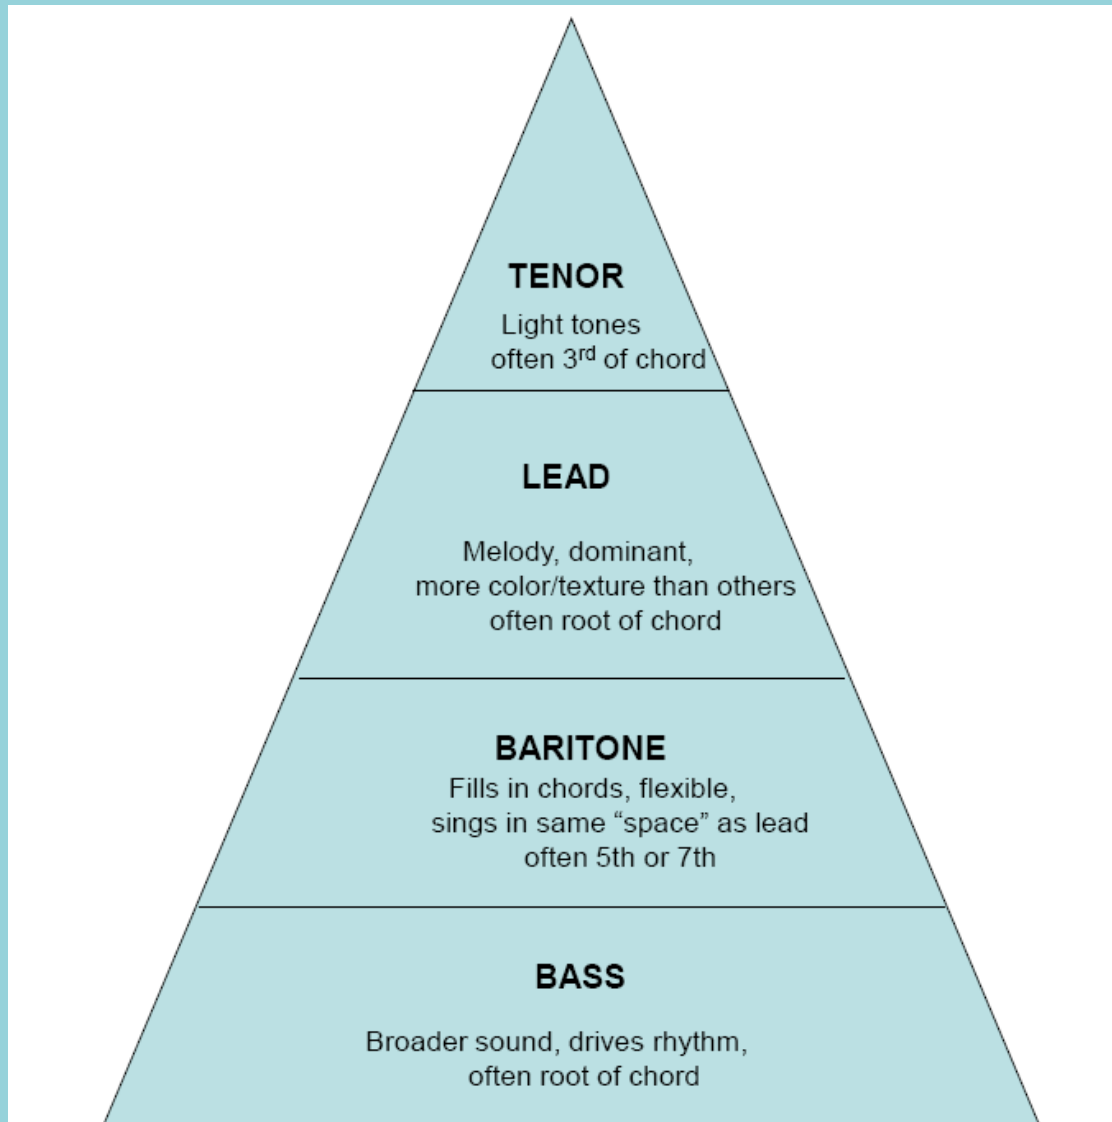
TENOR

Light tones
often 3$^{rd}$ of chord

LEAD

Melody, dominant,
more color/texture than others
often root of chord

BARITONE

Fills in chords, flexible,
sings in same “space” as lead
often 5th or 7th

BASS

Broader sound, drives rhythm,
often root of chord